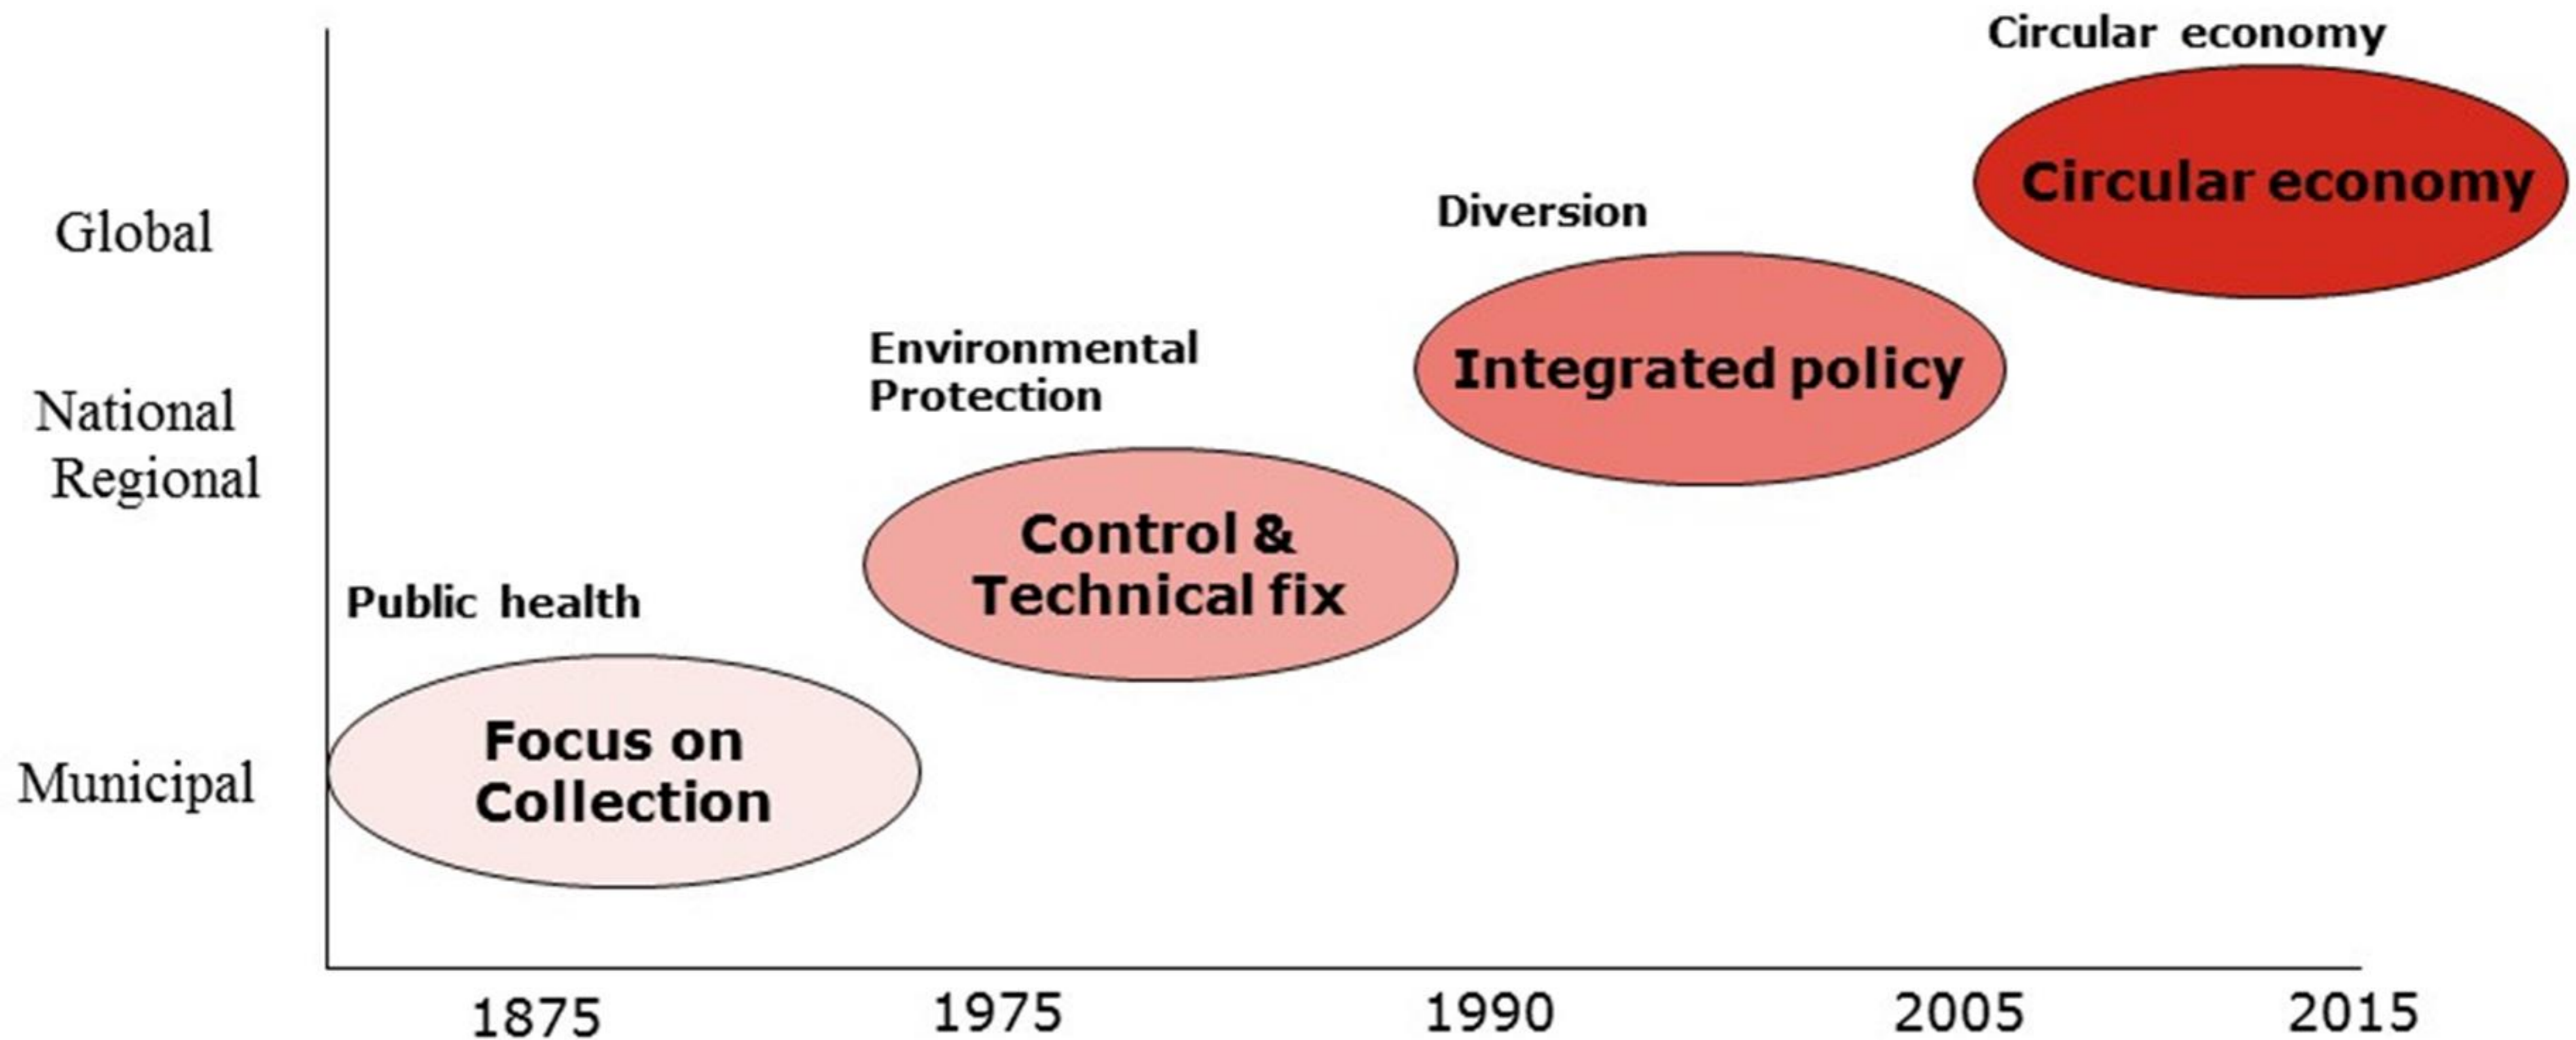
Circular economy

Circular economy

Global

Diversion

Integrated policy

Environmental Protection

National Regional

Control & Technical fix

Public health

Focus on Collection

Municipal

1875

1975

1990

2005

2015